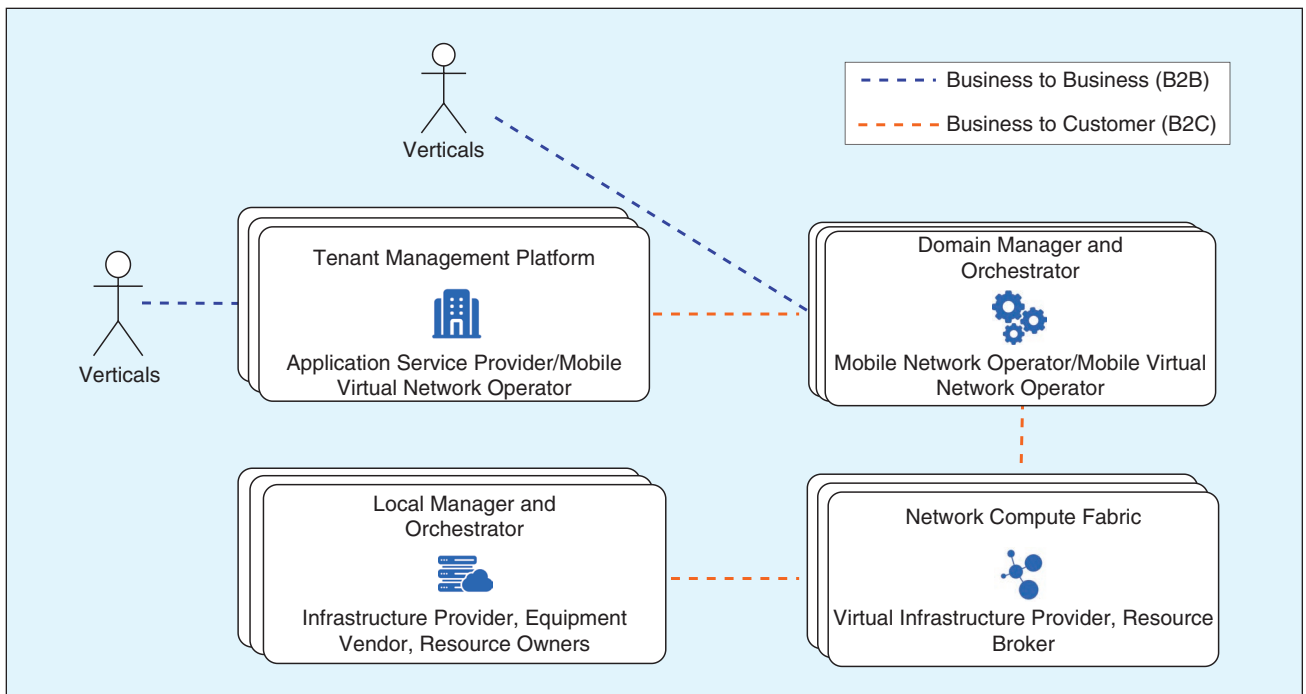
Verticals

Business to Business (B2B)

Business to Customer (B2C)

Verticals

Tenant Management Platform

Application Service Provider/Mobile Virtual Network Operator

Domain Manager and Orchestrator

Mobile Network Operator/Mobile Virtual Network Operator

Local Manager and Orchestrator

Infrastructure Provider, Equipment Vendor, Resource Owners

Network Compute Fabric

Virtual Infrastructure Provider, Resource Broker